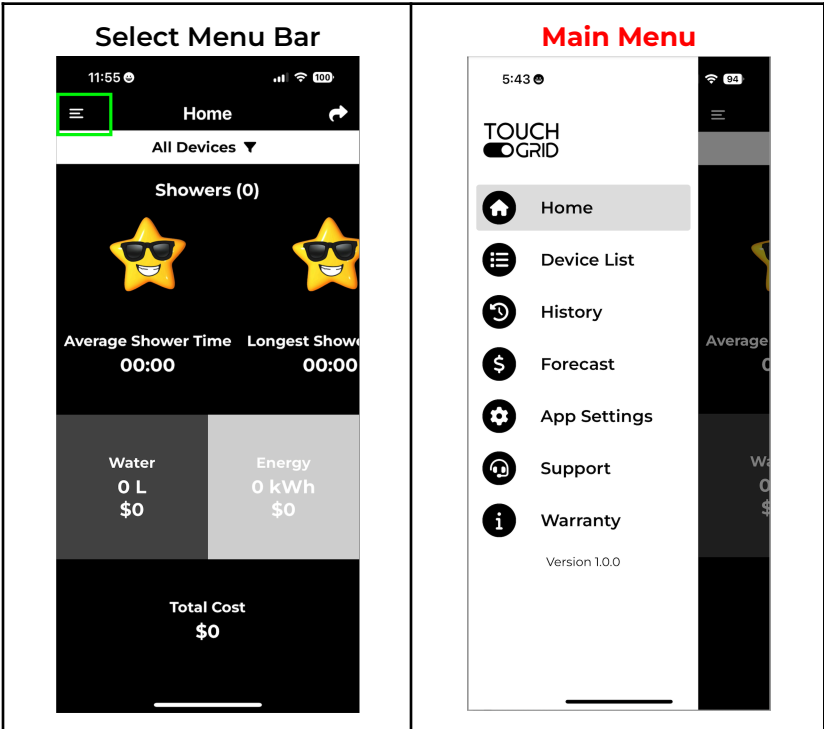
Select Menu Bar

11:55 100

Home

All Devices

Showers (0)

Average Shower Time
00:00

Longest Showe
00:00

Water
0 L
$0

Energy
0 kWh
$0

Total Cost
$0

Main Menu

5:43 94

TOUCH GRID

Home

Device List

History

Forecast

App Settings

Support

Warranty

Version 1.0.0

Average

Wa
0
$